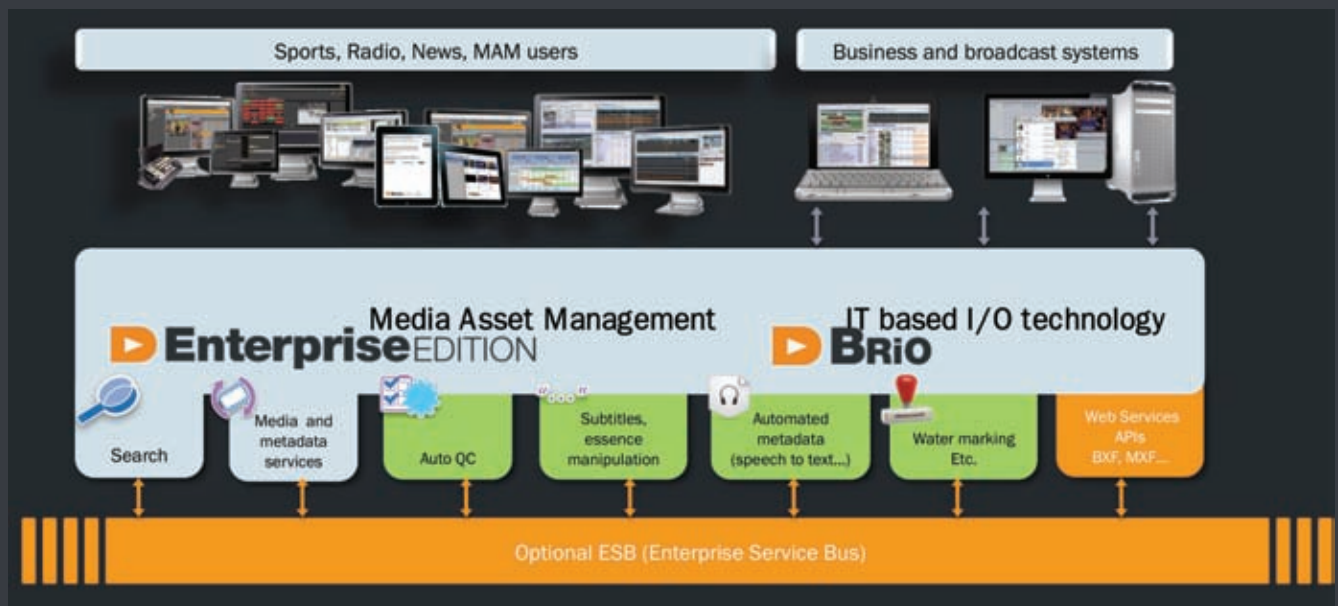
Sports, Radio, News, MAM users

Business and broadcast systems

Media Asset Management

IT based I/O technology

EnterpriseEDITION

BRIO

Search

Media and metadata services

Auto QC

Subtitles, essence manipulation

Automated metadata (speech to text...)

Water marking Etc.

Web Services APIs BXF, MXF...

Optional ESB (Enterprise Service Bus)